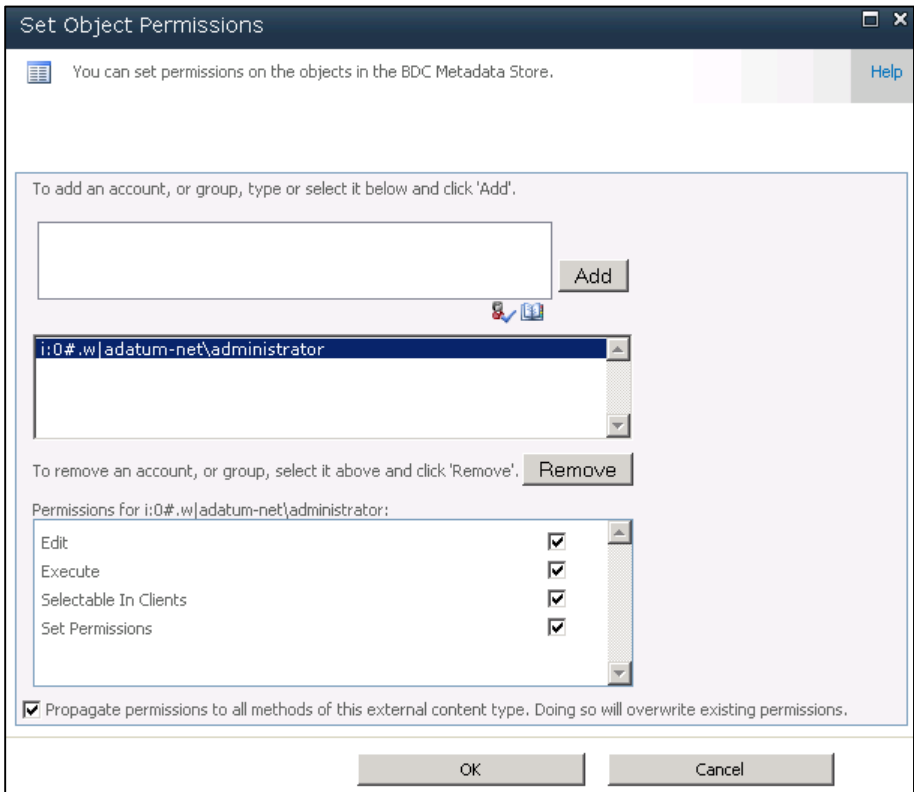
Set Object Permissions

You can set permissions on the objects in the BDC Metadata Store.

Help

To add an account, or group, type or select it below and click 'Add'.

Add

i:0#.w|adatum-net\administrator

To remove an account, or group, select it above and click 'Remove'.

Remove

Permissions for i:0#.w|adatum-net\administrator:

Edit
Execute
Selectable In Clients
Set Permissions

Propagate permissions to all methods of this external content type. Doing so will overwrite existing permissions.

OK

Cancel